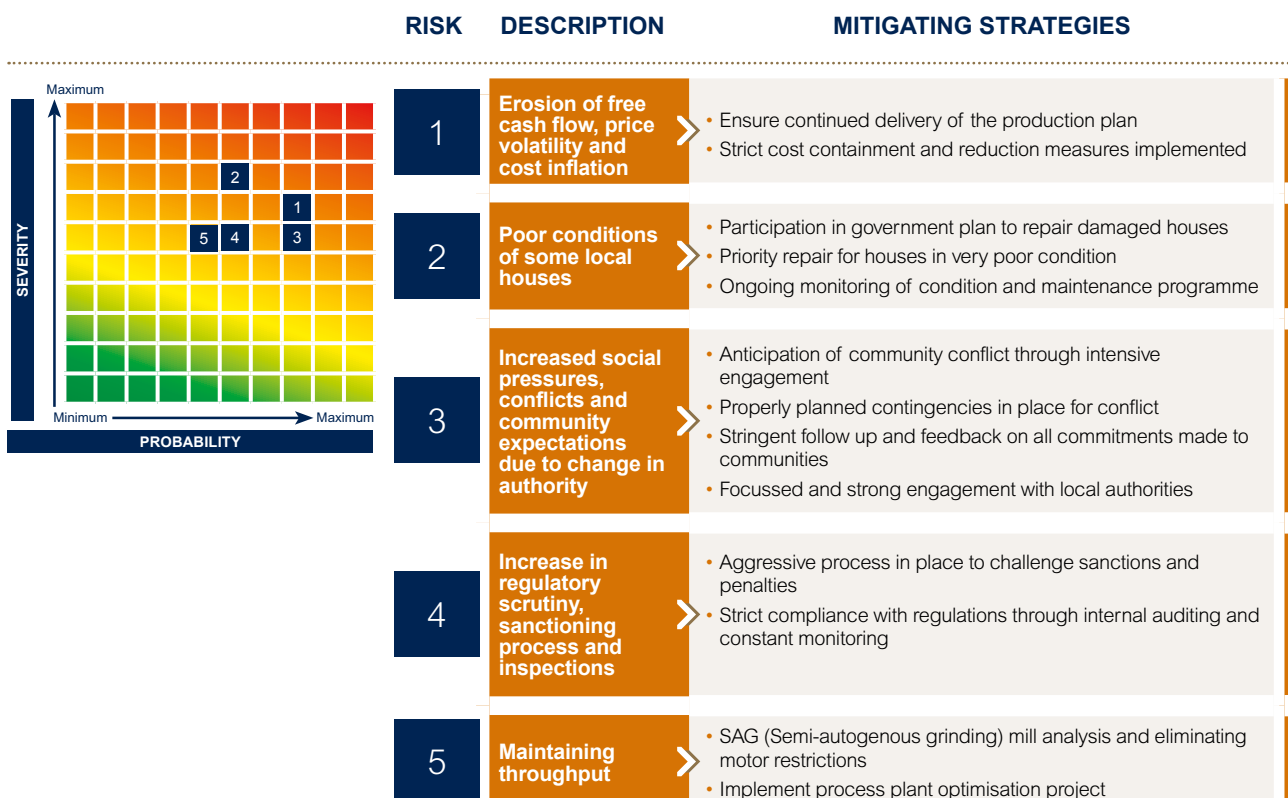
RISK DESCRIPTION MITIGATING STRATEGIES

Maximum

2

1

5 4 3

SEVERITY

Minimum Maximum

PROBABILITY

1

Erosion of free cash flow, price volatility and cost inflation

• Ensure continued delivery of the production plan
• Strict cost containment and reduction measures implemented

2

Poor conditions of some local houses

• Participation in government plan to repair damaged houses
• Priority repair for houses in very poor condition
• Ongoing monitoring of condition and maintenance programme

3

Increased social pressures, conflicts and community expectations due to change in authority

• Anticipation of community conflict through intensive engagement
• Properly planned contingencies in place for conflict
• Stringent follow up and feedback on all commitments made to communities
• Focussed and strong engagement with local authorities

4

Increase in regulatory scrutiny, sanctioning process and inspections

• Aggressive process in place to challenge sanctions and penalties
• Strict compliance with regulations through internal auditing and constant monitoring

5

Maintaining throughput

• SAG (Semi-autogenous grinding) mill analysis and eliminating motor restrictions
• Implement process plant optimisation project